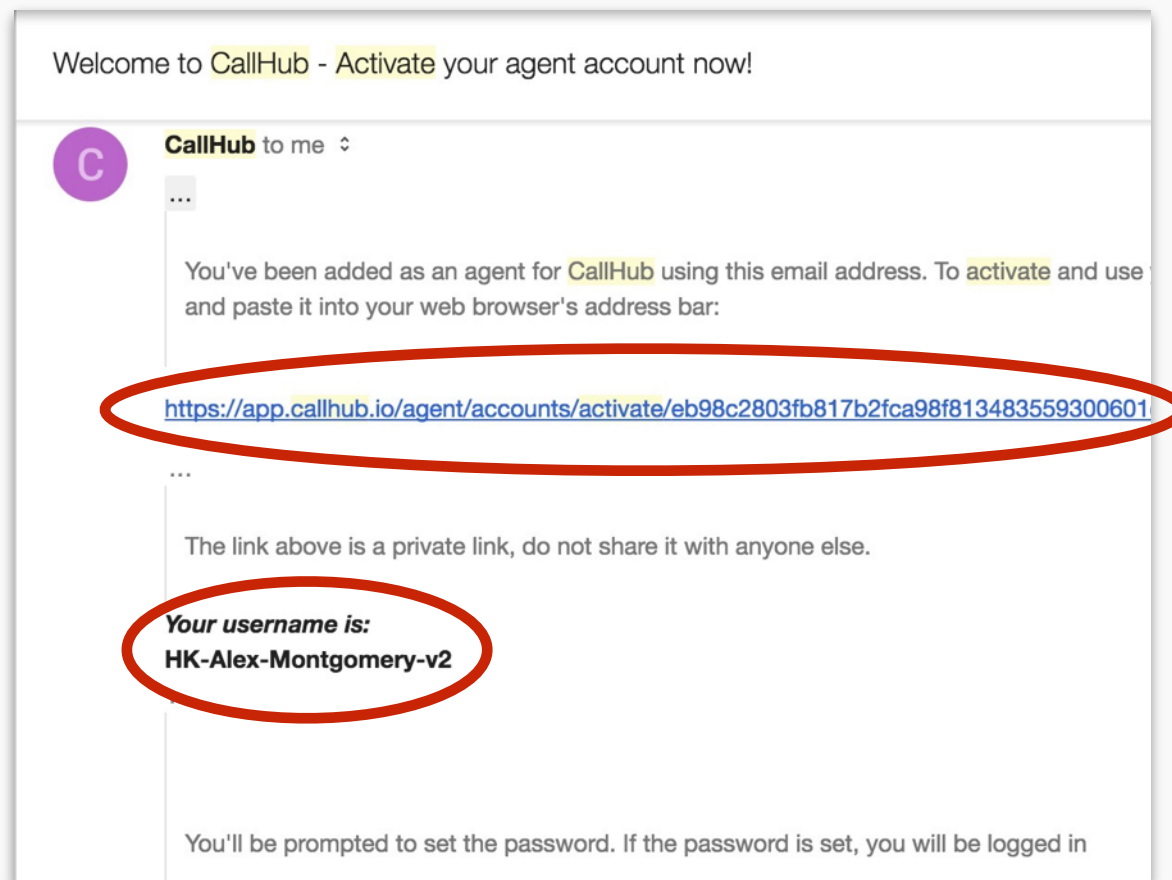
Welcome to CallHub - Activate your agent account now!

C

CallHub to me

...

You've been added as an agent for CallHub using this email address. To activate and use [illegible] and paste it into your web browser's address bar:

https://app.callhub.io/agent/accounts/activate/eb98c2803fb817b2fca98f81348355930060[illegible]

...

The link above is a private link, do not share it with anyone else.

***Your username is:***
**HK-Alex-Montgomery-v2**

You'll be prompted to set the password. If the password is set, you will be logged in